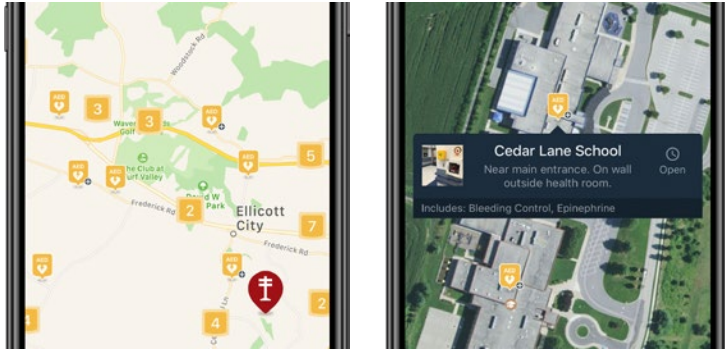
Woodstock Rd
3
3
AED
AED
Waver Golf
5
AED
AED
he Club at urf Valley
David W Park
Frederick Rd
2
Ellicott City
7
Frederick Rd
AED
AED
4
2

Cedar Lane School
Near main entrance. On wall outside health room.
Open
Includes: Bleeding Control, Epinephrine
AED
AED